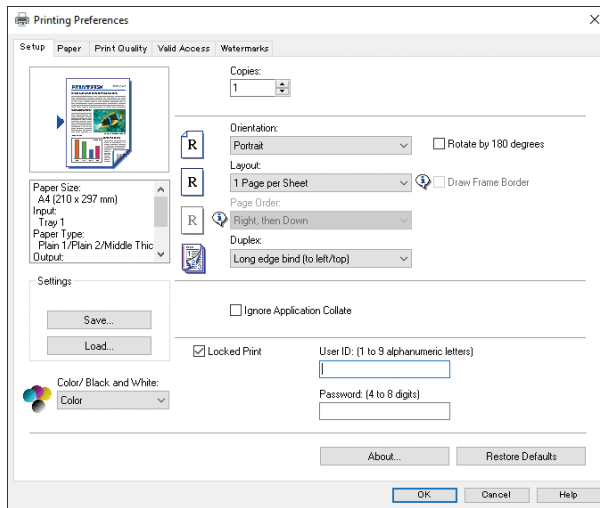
Printing Preferences

Setup | Paper | Print Quality | Valid Access | Watermarks

Copies:
1

Paper Size:
A4 (210 x 297 mm)
Input:
Tray 1
Paper Type:
Plain 1/Plain 2/Middle Thic
Output:

Orientation:
Portrait
Rotate by 180 degrees

Layout:
1 Page per Sheet
Draw Frame Border

Page Order:
Right, then Down

Duplex:
Long edge bind (to left/top)

Settings
Save...
Load...

Ignore Application Collate

Locked Print
User ID: (1 to 9 alphanumeric letters)

Password: (4 to 8 digits)

Color/ Black and White:
Color

About...
Restore Defaults

OK
Cancel
Help